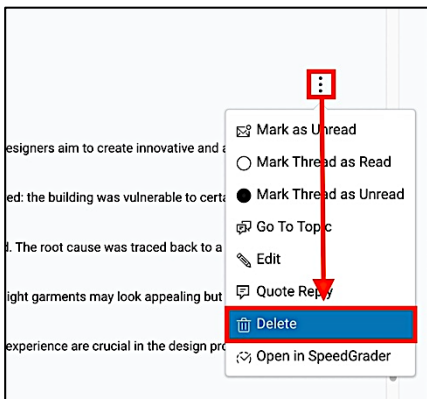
esigners aim to create innovative and a

ed: the building was vulnerable to certa

d. The root cause was traced back to a

ight garments may look appealing but

experience are crucial in the design pro

Mark as Unread
Mark Thread as Read
Mark Thread as Unread
Go To Topic
Edit
Quote Reply
Delete
Open in SpeedGrader